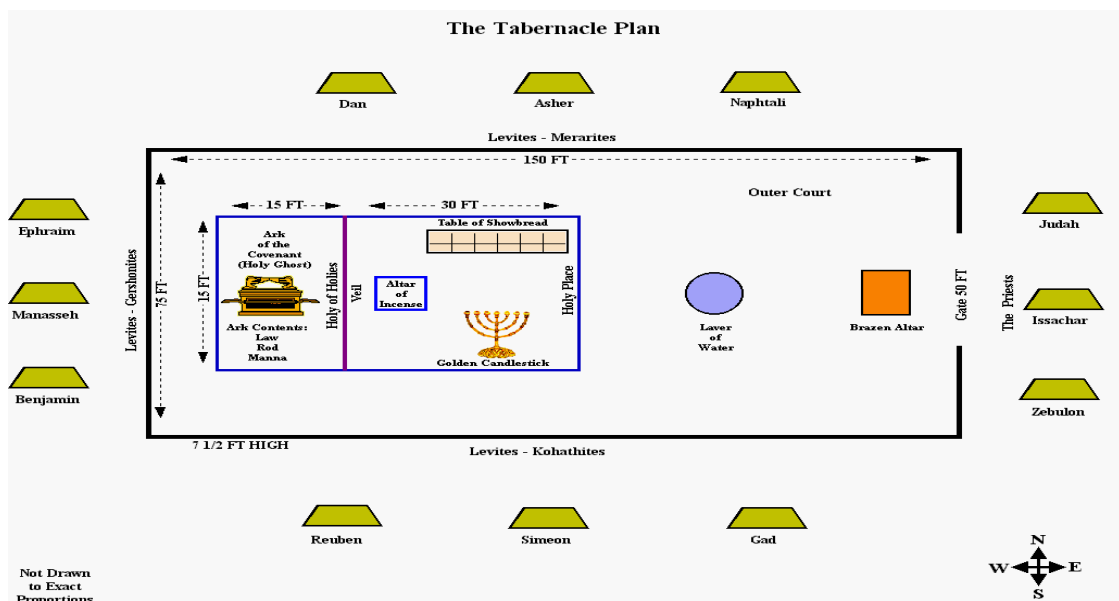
The Tabernacle Plan

Dan

Asher

Naphtali

Levites - Merarites

150 FT

Outer Court

15 FT

30 FT

Ephraim

Judah

Table of Showbread

Ark of the Covenant (Holy Ghost)

Levites - Gershonites

75 FT

15 FT

Holy of Holies

Veil

Altar of Incense

Holy Place

Gate 50 FT

The Priests

Manasseh

Issachar

Ark Contents: Law Rod Manna

Laver of Water

Brazen Altar

Golden Candlestick

Benjamin

Zebulon

7 1/2 FT HIGH

Levites - Kohathites

Reuben

Simeon

Gad

Not Drawn to Exact Proportions

N

W

E

S